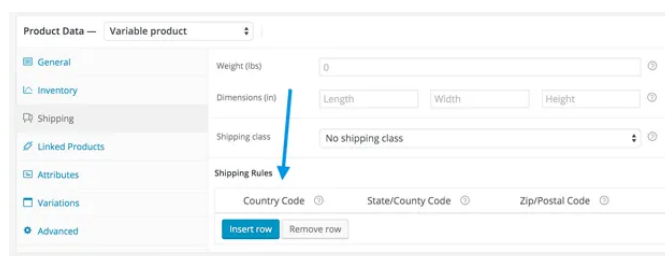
Product Data — Variable product

General
Inventory
Shipping
Linked Products
Attributes
Variations
Advanced

Weight (lbs) 0
Dimensions (in) Length Width Height
Shipping class No shipping class

Shipping Rules

| Country Code | State/County Code | Zip/Postal Code |
|---|---|---|

Insert row
Remove row